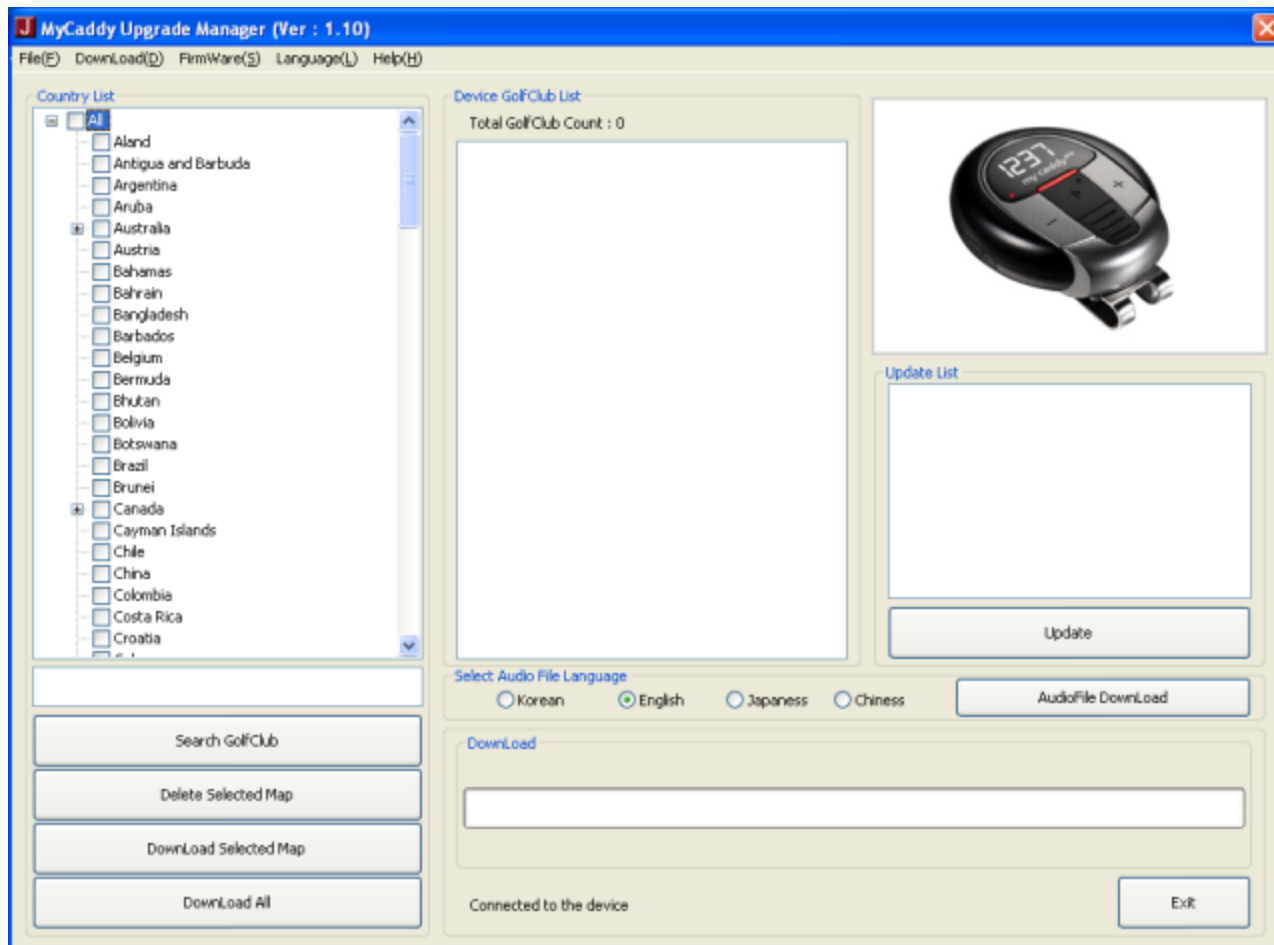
MyCaddy Upgrade Manager (Ver : 1.10)

File(F) DownLoad(D) FirmWare(S) Language(L) Help(H)

Country List

All
Aland
Antigua and Barbuda
Argentina
Aruba
Australia
Austria
Bahamas
Bahrain
Bangladesh
Barbados
Belgium
Bermuda
Bhutan
Bolivia
Botswana
Brazil
Brunei
Canada
Cayman Islands
Chile
China
Colombia
Costa Rica
Croatia

Search GolfClub

Delete Selected Map

DownLoad Selected Map

DownLoad All

Device GolfClub List

Total GolfClub Count : 0

1237
my caddy

Update List

Update

Select Audio File Language

Korean English Japaness Chiness

AudioFile DownLoad

DownLoad

Connected to the device

Exit